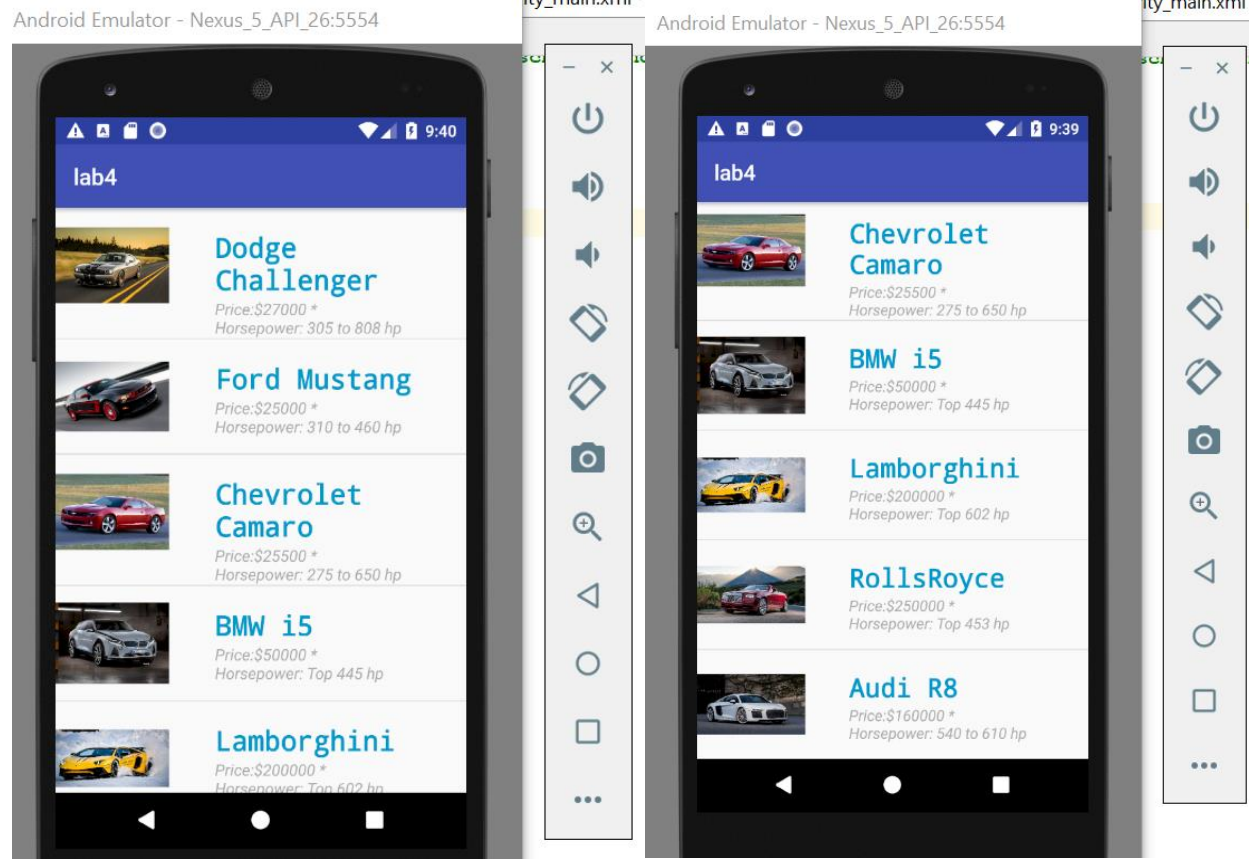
Android Emulator - Nexus_5_API_26:5554

ity_main.xml

9:40

lab4

Dodge Challenger
Price:$27000 *
Horsepower: 305 to 808 hp

Ford Mustang
Price:$25000 *
Horsepower: 310 to 460 hp

Chevrolet Camaro
Price:$25500 *
Horsepower: 275 to 650 hp

BMW i5
Price:$50000 *
Horsepower: Top 445 hp

Lamborghini
Price:$200000 *
Horsepower: Top 602 hp

Android Emulator - Nexus_5_API_26:5554

ity_main.xml

9:39

lab4

Chevrolet Camaro
Price:$25500 *
Horsepower: 275 to 650 hp

BMW i5
Price:$50000 *
Horsepower: Top 445 hp

Lamborghini
Price:$200000 *
Horsepower: Top 602 hp

RollsRoyce
Price:$250000 *
Horsepower: Top 453 hp

Audi R8
Price:$160000 *
Horsepower: 540 to 610 hp